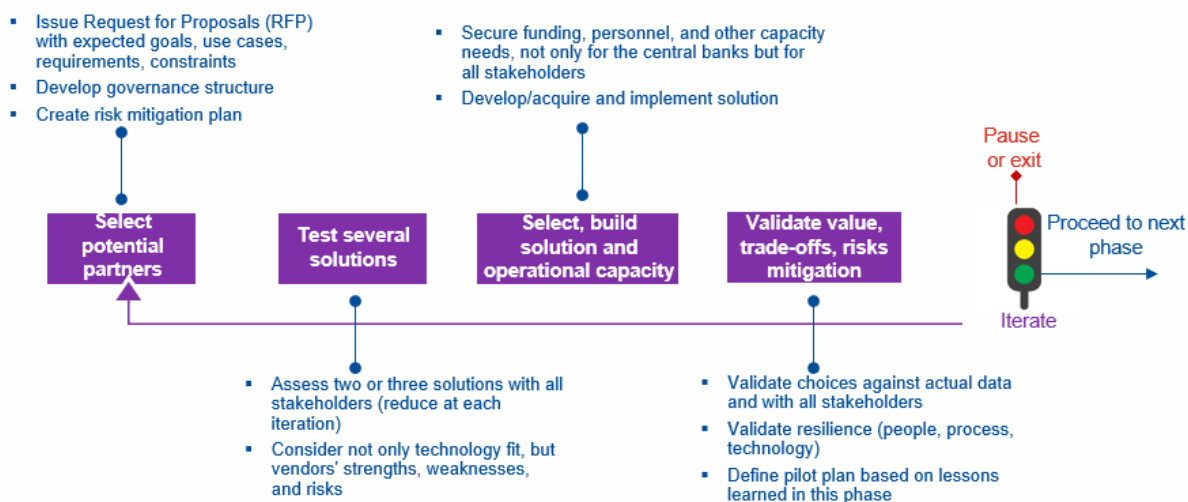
- Issue Request for Proposals (RFP) with expected goals, use cases, requirements, constraints
- Develop governance structure
- Create risk mitigation plan

- Secure funding, personnel, and other capacity needs, not only for the central banks but for all stakeholders
- Develop/acquire and implement solution

Pause or exit

Select potential partners

Test several solutions

Select, build solution and operational capacity

Validate value, trade-offs, risks mitigation

Proceed to next phase

Iterate

- Assess two or three solutions with all stakeholders (reduce at each iteration)
- Consider not only technology fit, but vendors' strengths, weaknesses, and risks

- Validate choices against actual data and with all stakeholders
- Validate resilience (people, process, technology)
- Define pilot plan based on lessons learned in this phase